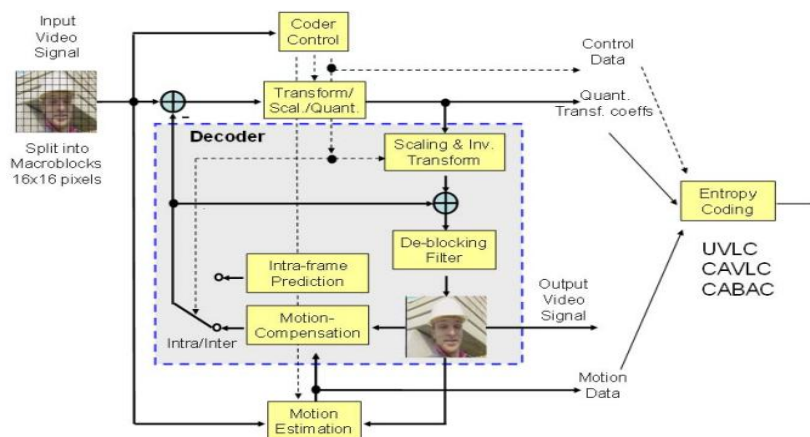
Input Video Signal

Split into Macroblocks 16x16 pixels

Coder Control

Control Data

Transform/ Scal./Quant.

Quant. Transf. coeffs

Decoder

Scaling & Inv. Transform

Entropy Coding

De-blocking Filter

UVLC
CAVLC
CABAC

Intra-frame Prediction

Output Video Signal

Motion-Compensation

Intra/Inter

Motion Data

Motion Estimation